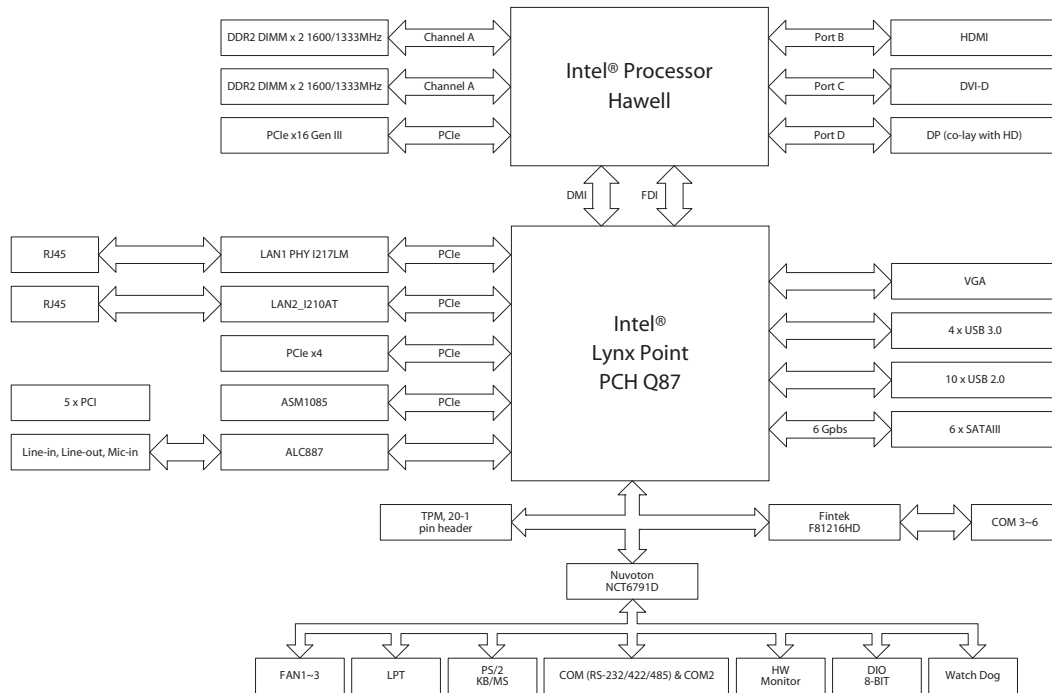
DDR2 DIMM x 2 1600/1333MHz
Channel A
DDR2 DIMM x 2 1600/1333MHz
Channel A
PCIe x16 Gen III
PCIe

Intel® Processor Hawell

Port B
HDMI
Port C
DVI-D
Port D
DP (co-lay with HD)

DMI
FDI

RJ45
LAN1 PHY I217LM
PCIe
RJ45
LAN2_I210AT
PCIe
PCIe x4
PCIe
5 x PCI
ASM1085
PCIe
Line-in, Line-out, Mic-in
ALC887

Intel® Lynx Point PCH Q87

VGA
4 x USB 3.0
10 x USB 2.0
6 Gpbs
6 x SATAIII

TPM, 20-1 pin header
Fintek F81216HD
COM 3~6
Nuvoton NCT6791D

FAN1~3
LPT
PS/2 KB/MS
COM (RS-232/422/485) & COM2
HW Monitor
DIO 8-BIT
Watch Dog